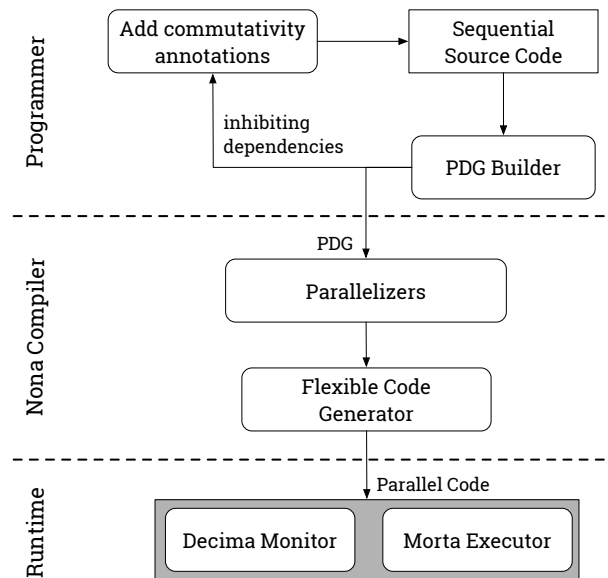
Programmer

Add commutativity annotations

Sequential Source Code

inhibiting dependencies

PDG Builder

Nona Compiler

PDG

Parallelizers

Flexible Code Generator

Runtime

Parallel Code

Decima Monitor

Morta Executor